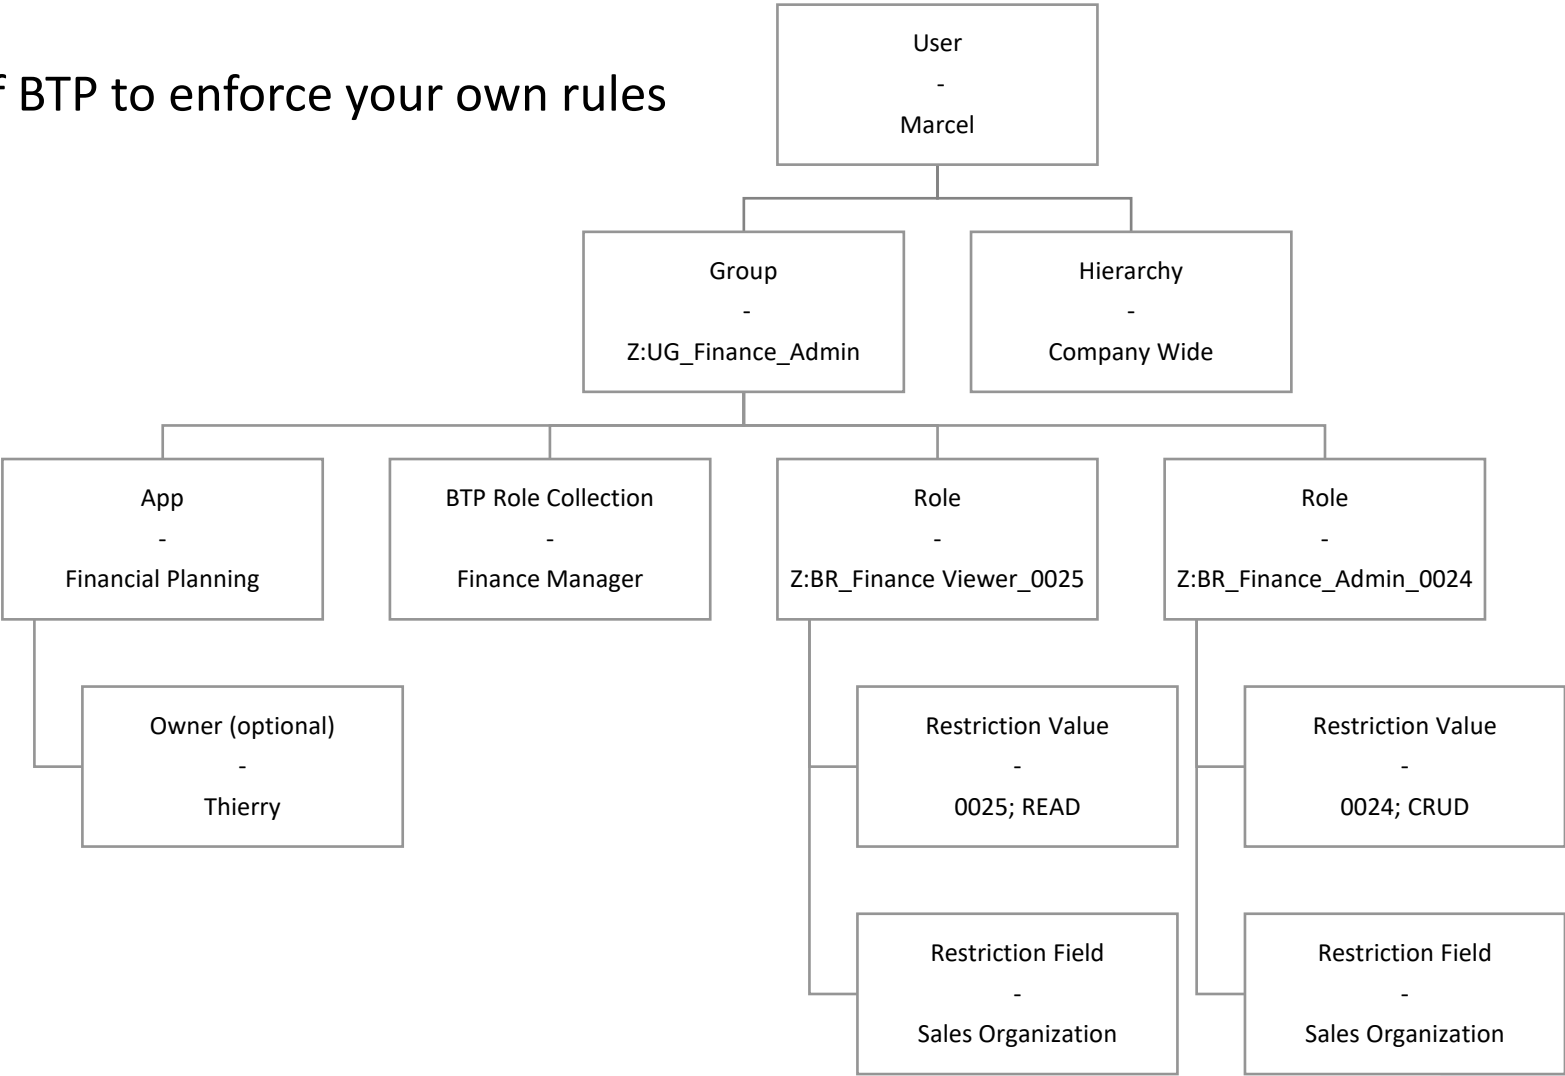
f BTP to enforce your own rules

User
-
Marcel

Group
-
Z:UG_Finance_Admin

Hierarchy
-
Company Wide

App
-
Financial Planning

BTP Role Collection
-
Finance Manager

Role
-
Z:BR_Finance Viewer_0025

Role
-
Z:BR_Finance_Admin_0024

Owner (optional)
-
Thierry

Restriction Value
-
0025; READ

Restriction Value
-
0024; CRUD

Restriction Field
-
Sales Organization

Restriction Field
-
Sales Organization